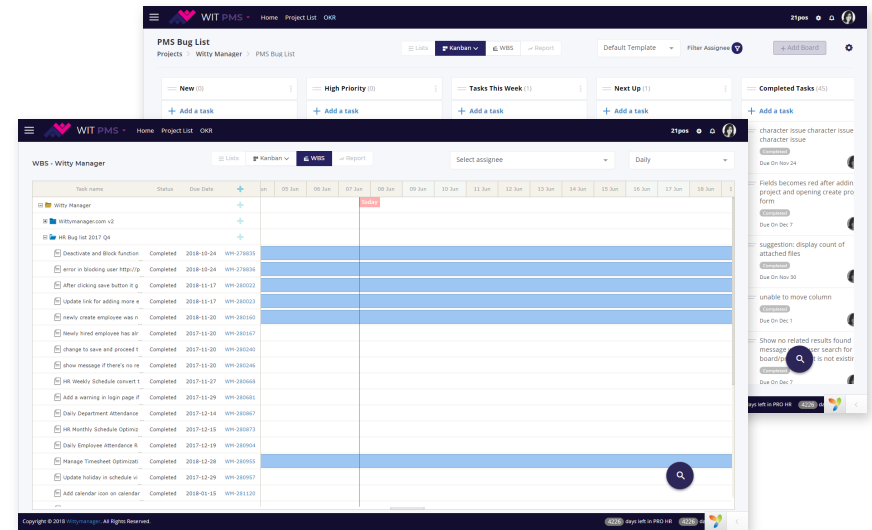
WIT PMS Home Project List OKR 21pos

PMS Bug List
Projects > Witty Manager > PMS Bug List

Lists Kanban WBS Report
Default Template
Filter Assignee
+ Add Board

New (0)
+ Add a task

High Priority (0)
+ Add a task

Tasks This Week (1)
+ Add a task

Next Up (1)
+ Add a task

Completed Tasks (45)
+ Add a task

character issue character issue character issue
Completed
Due On Nov 24

Fields becomes red after adding project and opening create project form
Completed
Due On Dec 7

suggestion: display count of attached files
Completed
Due On Nov 30

unable to move column
Completed
Due On Dec 1

Show no related results found message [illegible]ser search for board/p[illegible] is not existing
Completed
Due On Dec 7

days left in PRO HR

WIT PMS Home Project List OKR 21pos

WBS - Witty Manager

Lists Kanban WBS Report
Select assignee
Daily

| Task name | Status | Due Date | |
|---|---|---|---|
| Witty Manager | | | |
| Wittymanager.com v2 | | | |
| HR Bug list 2017 Q4 | | | |
| Deactivate and Block function | Completed | 2018-10-24 | WM-278835 |
| error in blocking user http://p | Completed | 2018-10-24 | WM-278836 |
| After clicking save button it g | Completed | 2018-11-17 | WM-280022 |
| Update link for adding more e | Completed | 2018-11-17 | WM-280023 |
| newly create employee was n | Completed | 2018-11-20 | WM-280160 |
| Newly hired employee has air | Completed | 2017-11-20 | WM-280167 |
| change to save and proceed t | Completed | 2017-11-20 | WM-280240 |
| show message if there's no re | Completed | 2017-11-20 | WM-280246 |
| HR Weekly Schedule convert t | Completed | 2017-11-27 | WM-280668 |
| Add a warning in login page if | Completed | 2017-11-29 | WM-280681 |
| Daily Department Attendance | Completed | 2017-12-14 | WM-280867 |
| HR Monthly Schedule Optimiz | Completed | 2017-12-15 | WM-280873 |
| Daily Employee Attendance R | Completed | 2017-12-19 | WM-280904 |
| Manage Timesheet Optimizati | Completed | 2018-12-28 | WM-280955 |
| Update holiday in schedule vi | Completed | 2017-12-29 | WM-280957 |
| Add calendar icon on calendar | Completed | 2018-01-15 | WM-281120 |

Jun 03 Jun 06 Jun 07 Jun 08 Jun 09 Jun 10 Jun 11 Jun 12 Jun 13 Jun 14 Jun 15 Jun 16 Jun 17 Jun 18 Jun
Today

Copyright © 2018 Wittymanager. All Rights Reserved.
4226 days left in PRO HR 4226